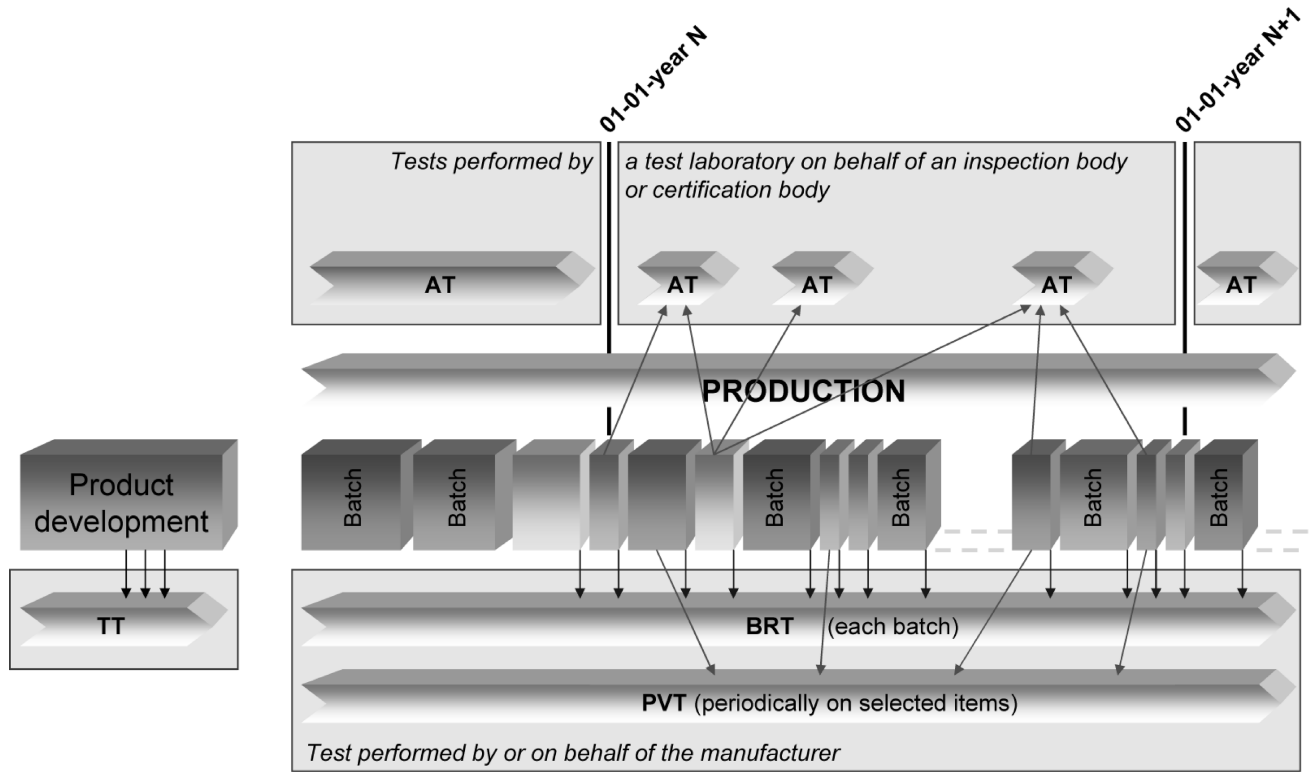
01-01-year N

01-01-year N+1

Tests performed by

a test laboratory on behalf of an inspection body or certification body

AT

AT

AT

AT

AT

PRODUCTION

Product development

TT

Batch

Batch

Batch

Batch

Batch

Batch

BRT (each batch)

PVT (periodically on selected items)

Test performed by or on behalf of the manufacturer